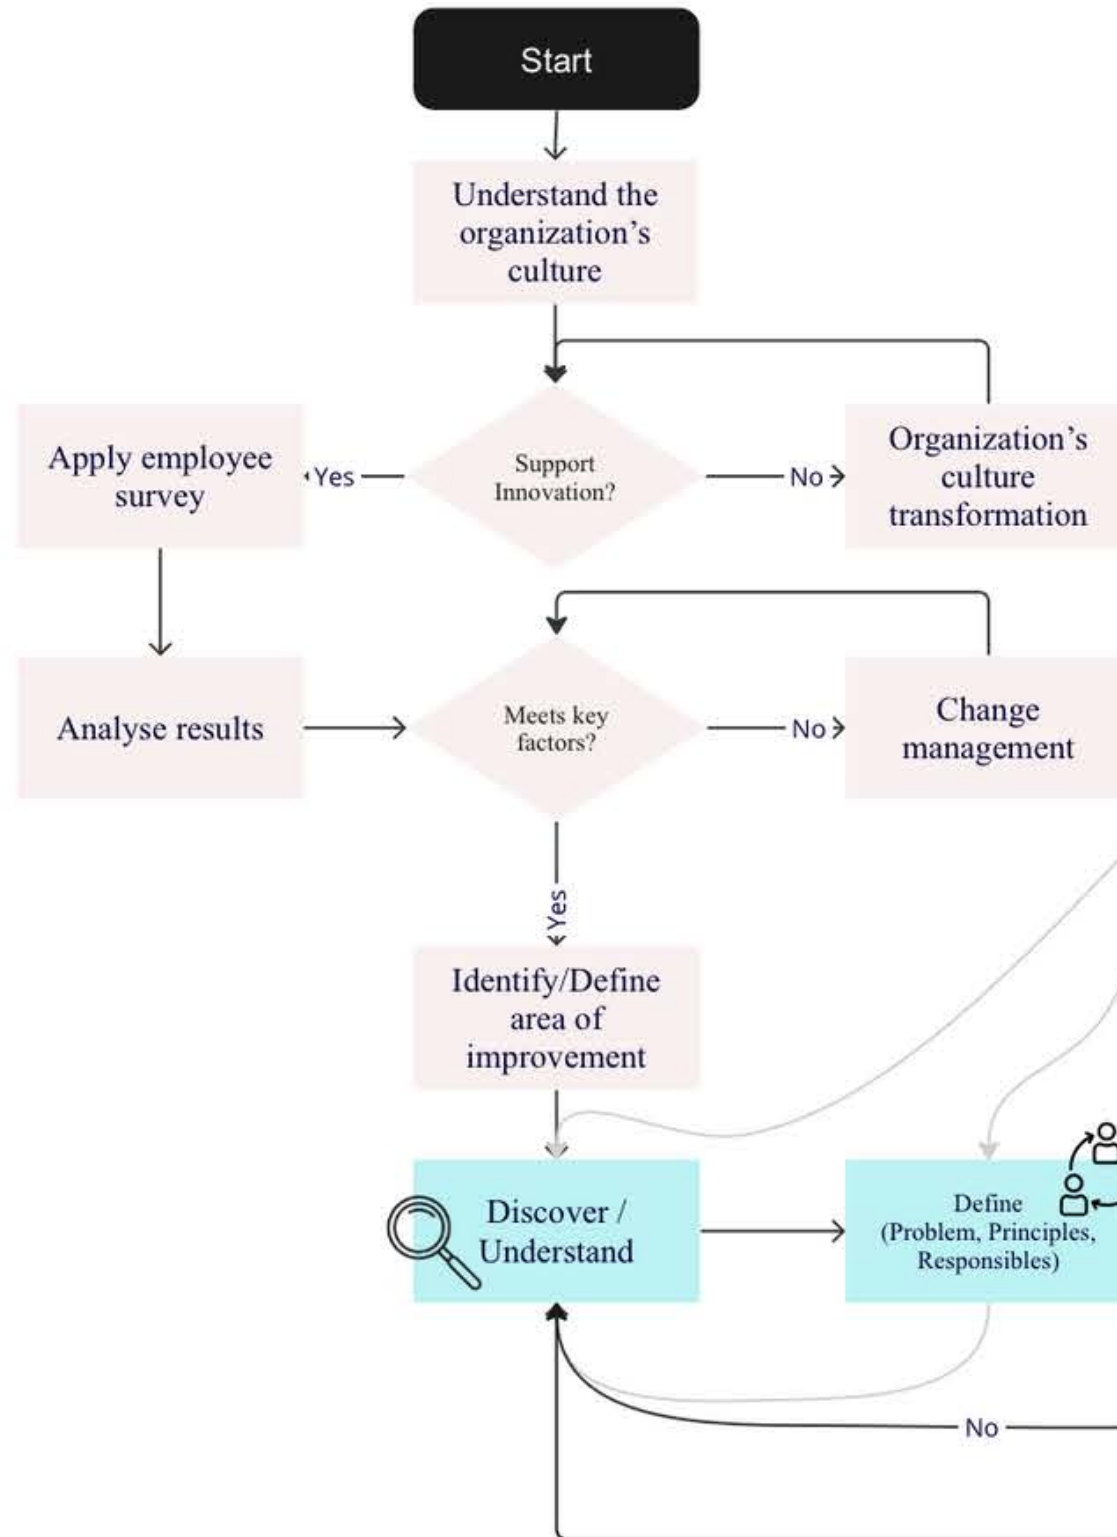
Start

Understand the organization's culture

Apply employee survey

Yes

Support Innovation?

No

Organization's culture transformation

Analyse results

Meets key factors?

No

Change management

Yes

Identify/Define area of improvement

Discover / Understand

Define (Problem, Principles, Responsibles)

No